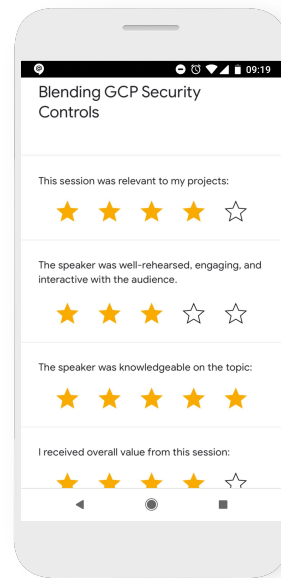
09:19

Blending GCP Security Controls

This session was relevant to my projects:

The speaker was well-rehearsed, engaging, and interactive with the audience.

The speaker was knowledgeable on the topic:

I received overall value from this session: